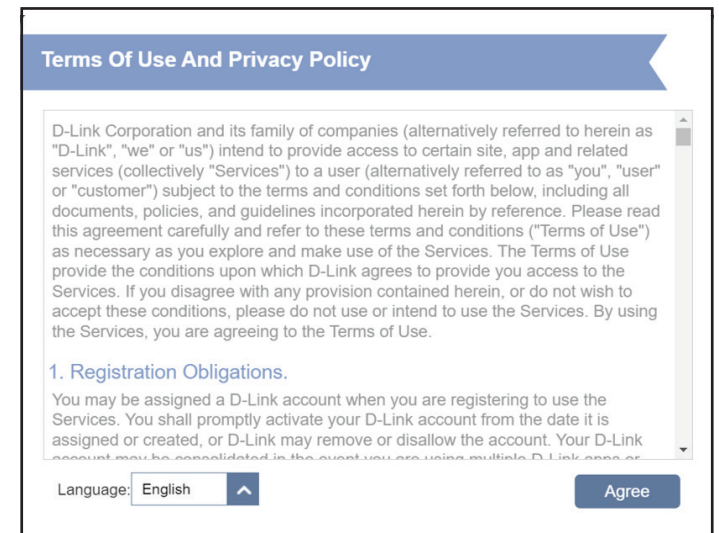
Terms Of Use And Privacy Policy

D-Link Corporation and its family of companies (alternatively referred to herein as "D-Link", "we" or "us") intend to provide access to certain site, app and related services (collectively "Services") to a user (alternatively referred to as "you", "user" or "customer") subject to the terms and conditions set forth below, including all documents, policies, and guidelines incorporated herein by reference. Please read this agreement carefully and refer to these terms and conditions ("Terms of Use") as necessary as you explore and make use of the Services. The Terms of Use provide the conditions upon which D-Link agrees to provide you access to the Services. If you disagree with any provision contained herein, or do not wish to accept these conditions, please do not use or intend to use the Services. By using the Services, you are agreeing to the Terms of Use.

1. Registration Obligations.

You may be assigned a D-Link account when you are registering to use the Services. You shall promptly activate your D-Link account from the date it is assigned or created, or D-Link may remove or disallow the account. Your D-Link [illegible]

Language: English

Agree